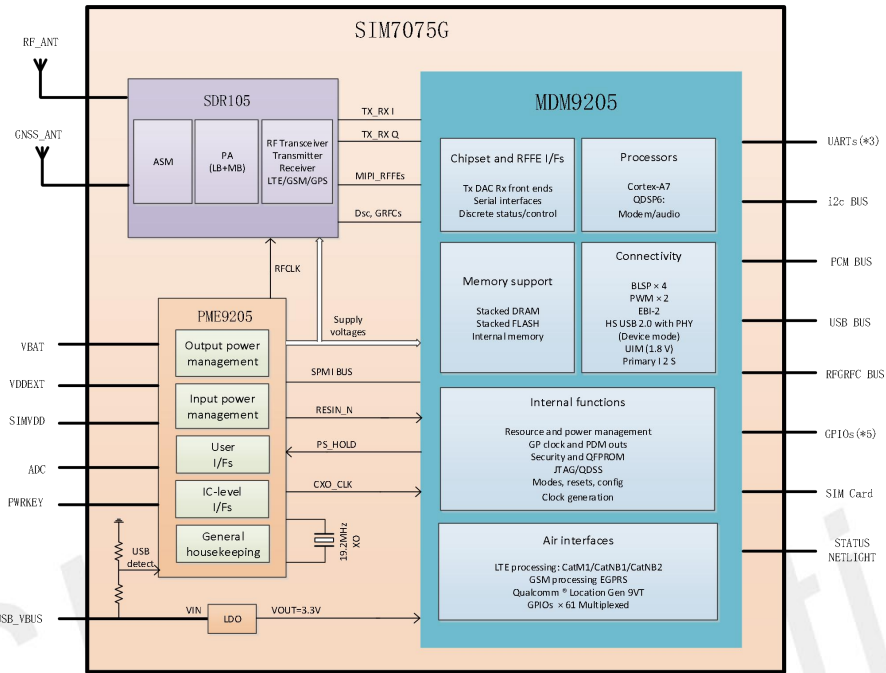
SIM7075G

RF_ANT

GNSS_ANT

SDR105

ASM

PA
(LB+MB)

RF Transceiver
Transmitter
Receiver
LTE/GSM/GPS

TX_RX I

TX_RX Q

MIPI_RFFEs

Dsc, GRFCs

MDM9205

Chipset and RFFE I/Fs

Tx DAC Rx front ends
Serial interfaces
Discrete status/control

Processors

Cortex-A7
QDSP6:
Modem/audio

Memory support

Stacked DRAM
Stacked FLASH
Internal memory

Connectivity

BLSP × 4
PWM × 2
EBI-2
HS USB 2.0 with PHY
(Device mode)
UIM (1.8 V)
Primary I 2 S

Internal functions

Resource and power management
GP clock and PDM outs
Security and QFPROM
JTAG/QDSS
Modes, resets, config
Clock generation

Air interfaces

LTE processing: CatM1/CatNB1/CatNB2
GSM processing EGPRS
Qualcomm ® Location Gen 9VT
GPIOs × 61 Multiplexed

RFCLK

Supply
voltages

PME9205

Output power
management

Input power
management

User
I/Fs

IC-level
I/Fs

General
housekeeping

SPMI BUS

RESIN_N

PS_HOLD

CXO_CLK

19.2MHz
XO

USB
detect

VBAT

VDDEXT

SIMVDD

ADC

PWRKEY

USB_VBUS

VIN

LDO

VOUT=3.3V

UARTs(*3)

I2c BUS

PCM BUS

USB BUS

RFGRFC BUS

GPIOs(*5)

SIM Card

STATUS
NETLIGHT